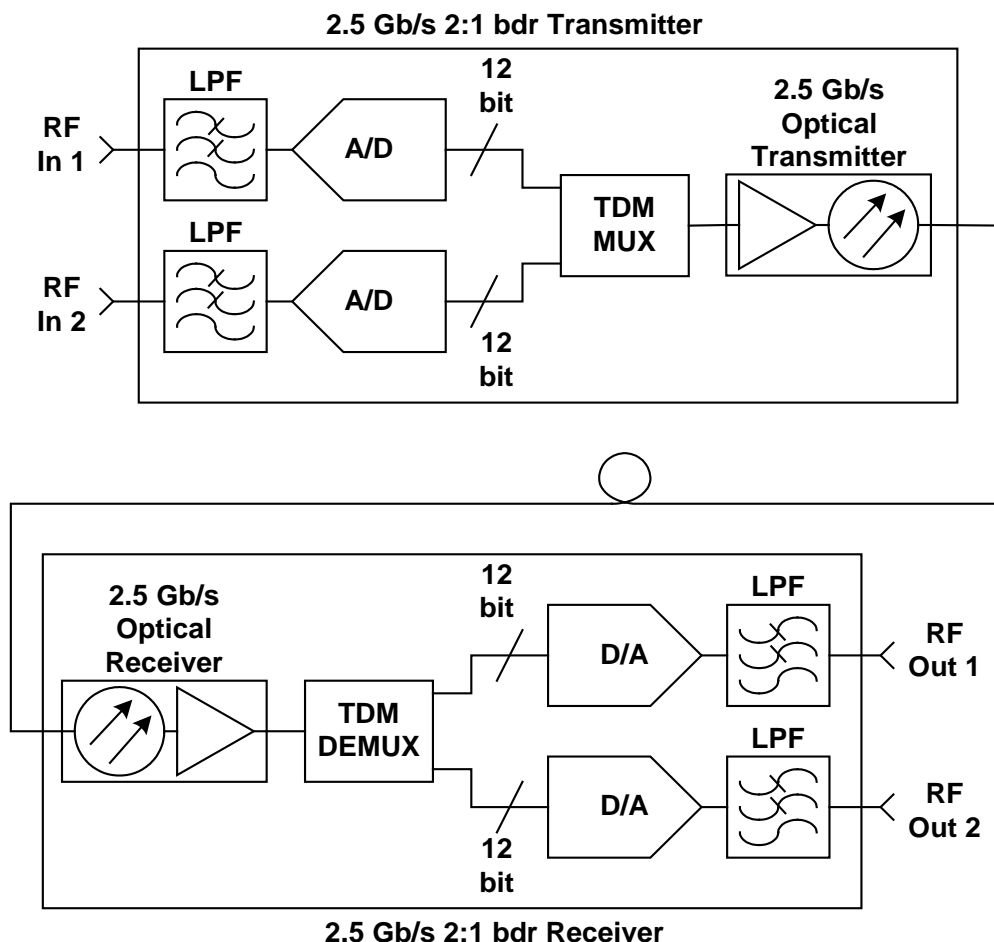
2.5 Gb/s 2:1 bdr Transmitter

LPF

RF In 1

A/D

12 bit

2.5 Gb/s Optical Transmitter

LPF

TDM MUX

RF In 2

A/D

12 bit

2.5 Gb/s Optical Receiver

12 bit

LPF

D/A

RF Out 1

TDM DEMUX

LPF

D/A

RF Out 2

12 bit

2.5 Gb/s 2:1 bdr Receiver